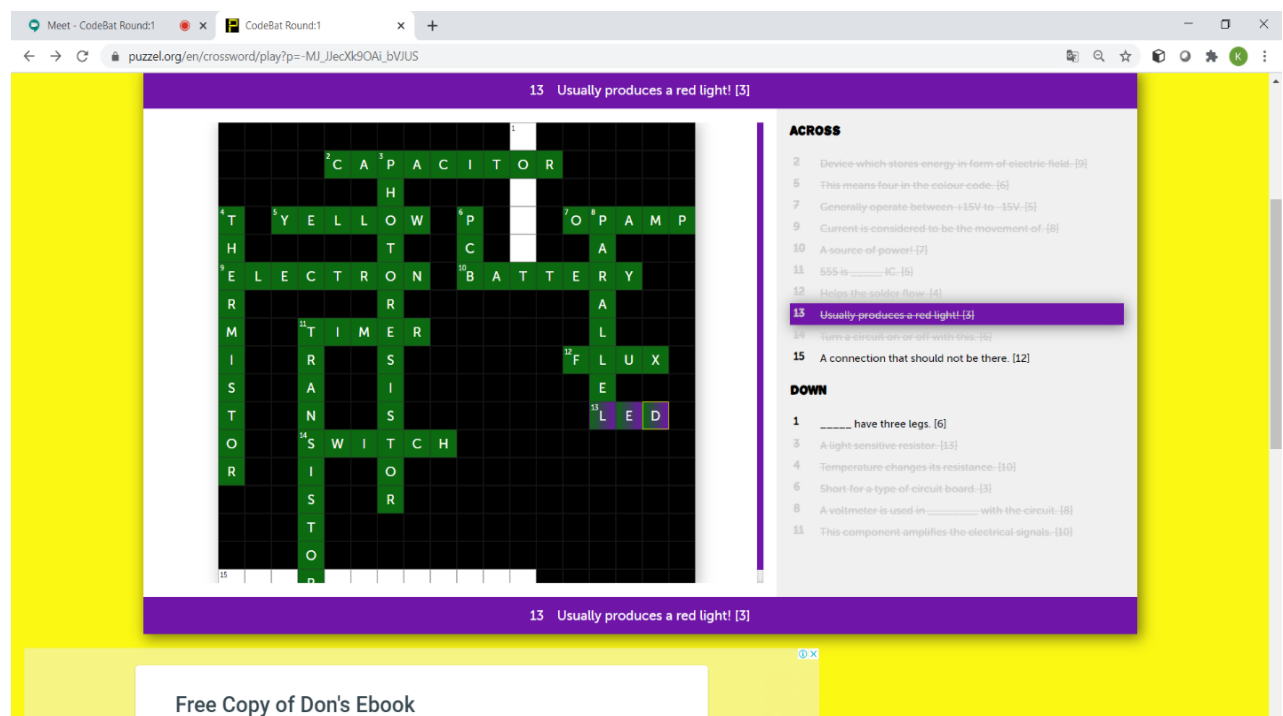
Meet - CodeBat Round:1
CodeBat Round:1
puzzel.org/en/crossword/play?p=-MJ_JJecXk9OAi_bVJUS

13 Usually produces a red light! [3]

1
2 C A 3 P A C I T O R
H
4 T 5 Y E L L O W 6 P 7 O 8 P A M P
H T C A
9 E L E C T R O N 10 B A T T E R Y
R R A
M 11 T I M E R L
I R S 12 F L U X
S A I E
T N S 13 L E D
O 14 S W I T C H
R I O
S R
T
O
15

ACROSS
2 Device which stores energy in form of electric field. [9]
5 This means four in the colour code. [6]
7 Generally operate between +15V to -15V. [5]
9 Current is considered to be the movement of. [8]
10 A source of power! [7]
11 555 is ______ IC. [5]
12 Helps the solder flow. [4]
13 Usually produces a red light! [3]
14 Turn a circuit on or off with this. [6]
15 A connection that should not be there. [12]

DOWN
1 _____ have three legs. [6]
3 A light sensitive resistor. [13]
4 Temperature changes its resistance. [10]
6 Short for a type of circuit board. [3]
8 A voltmeter is used in ______ with the circuit. [8]
11 This component amplifies the electrical signals. [10]

13 Usually produces a red light! [3]

Free Copy of Don's Ebook